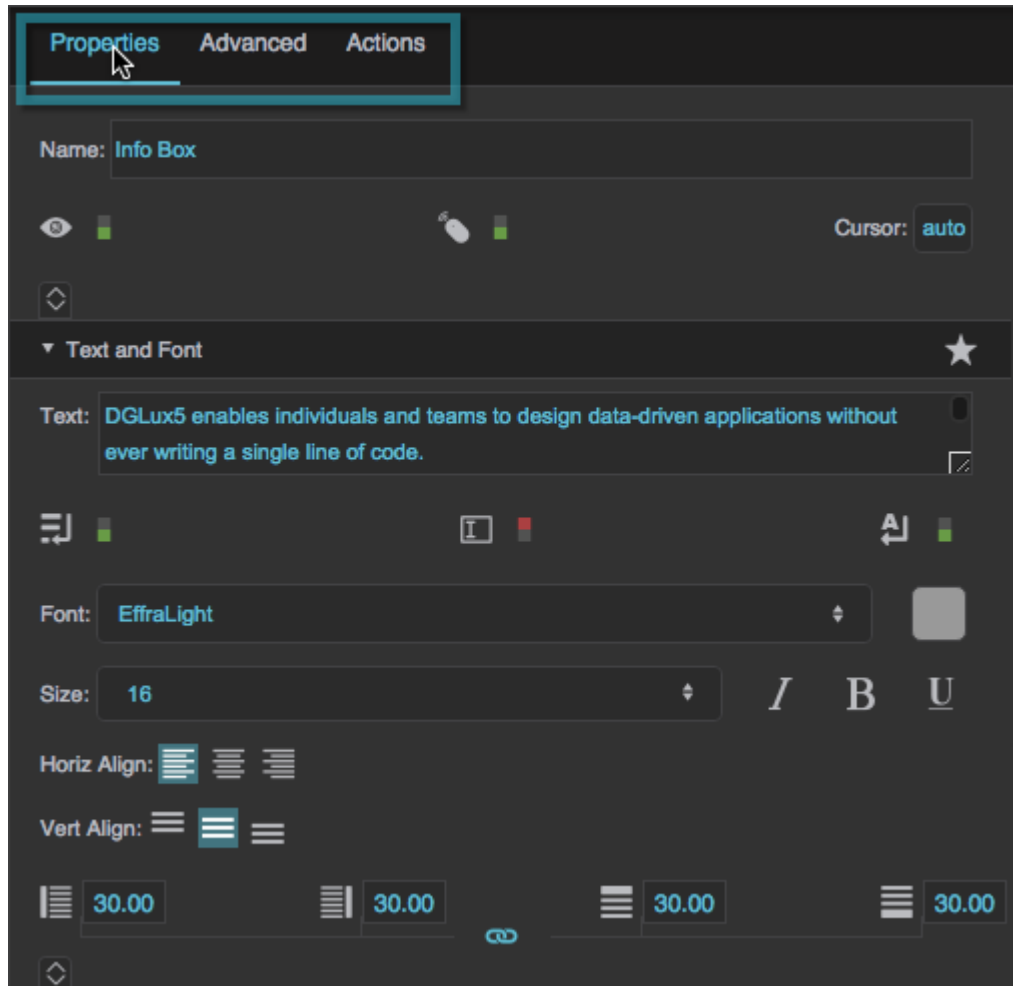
Properties Advanced Actions

Name: Info Box

Cursor: auto

Text and Font

Text: DGLux5 enables individuals and teams to design data-driven applications without ever writing a single line of code.

Font: EffraLight

Size: 16

I B U

Horiz Align:

Vert Align:

30.00 30.00 30.00 30.00